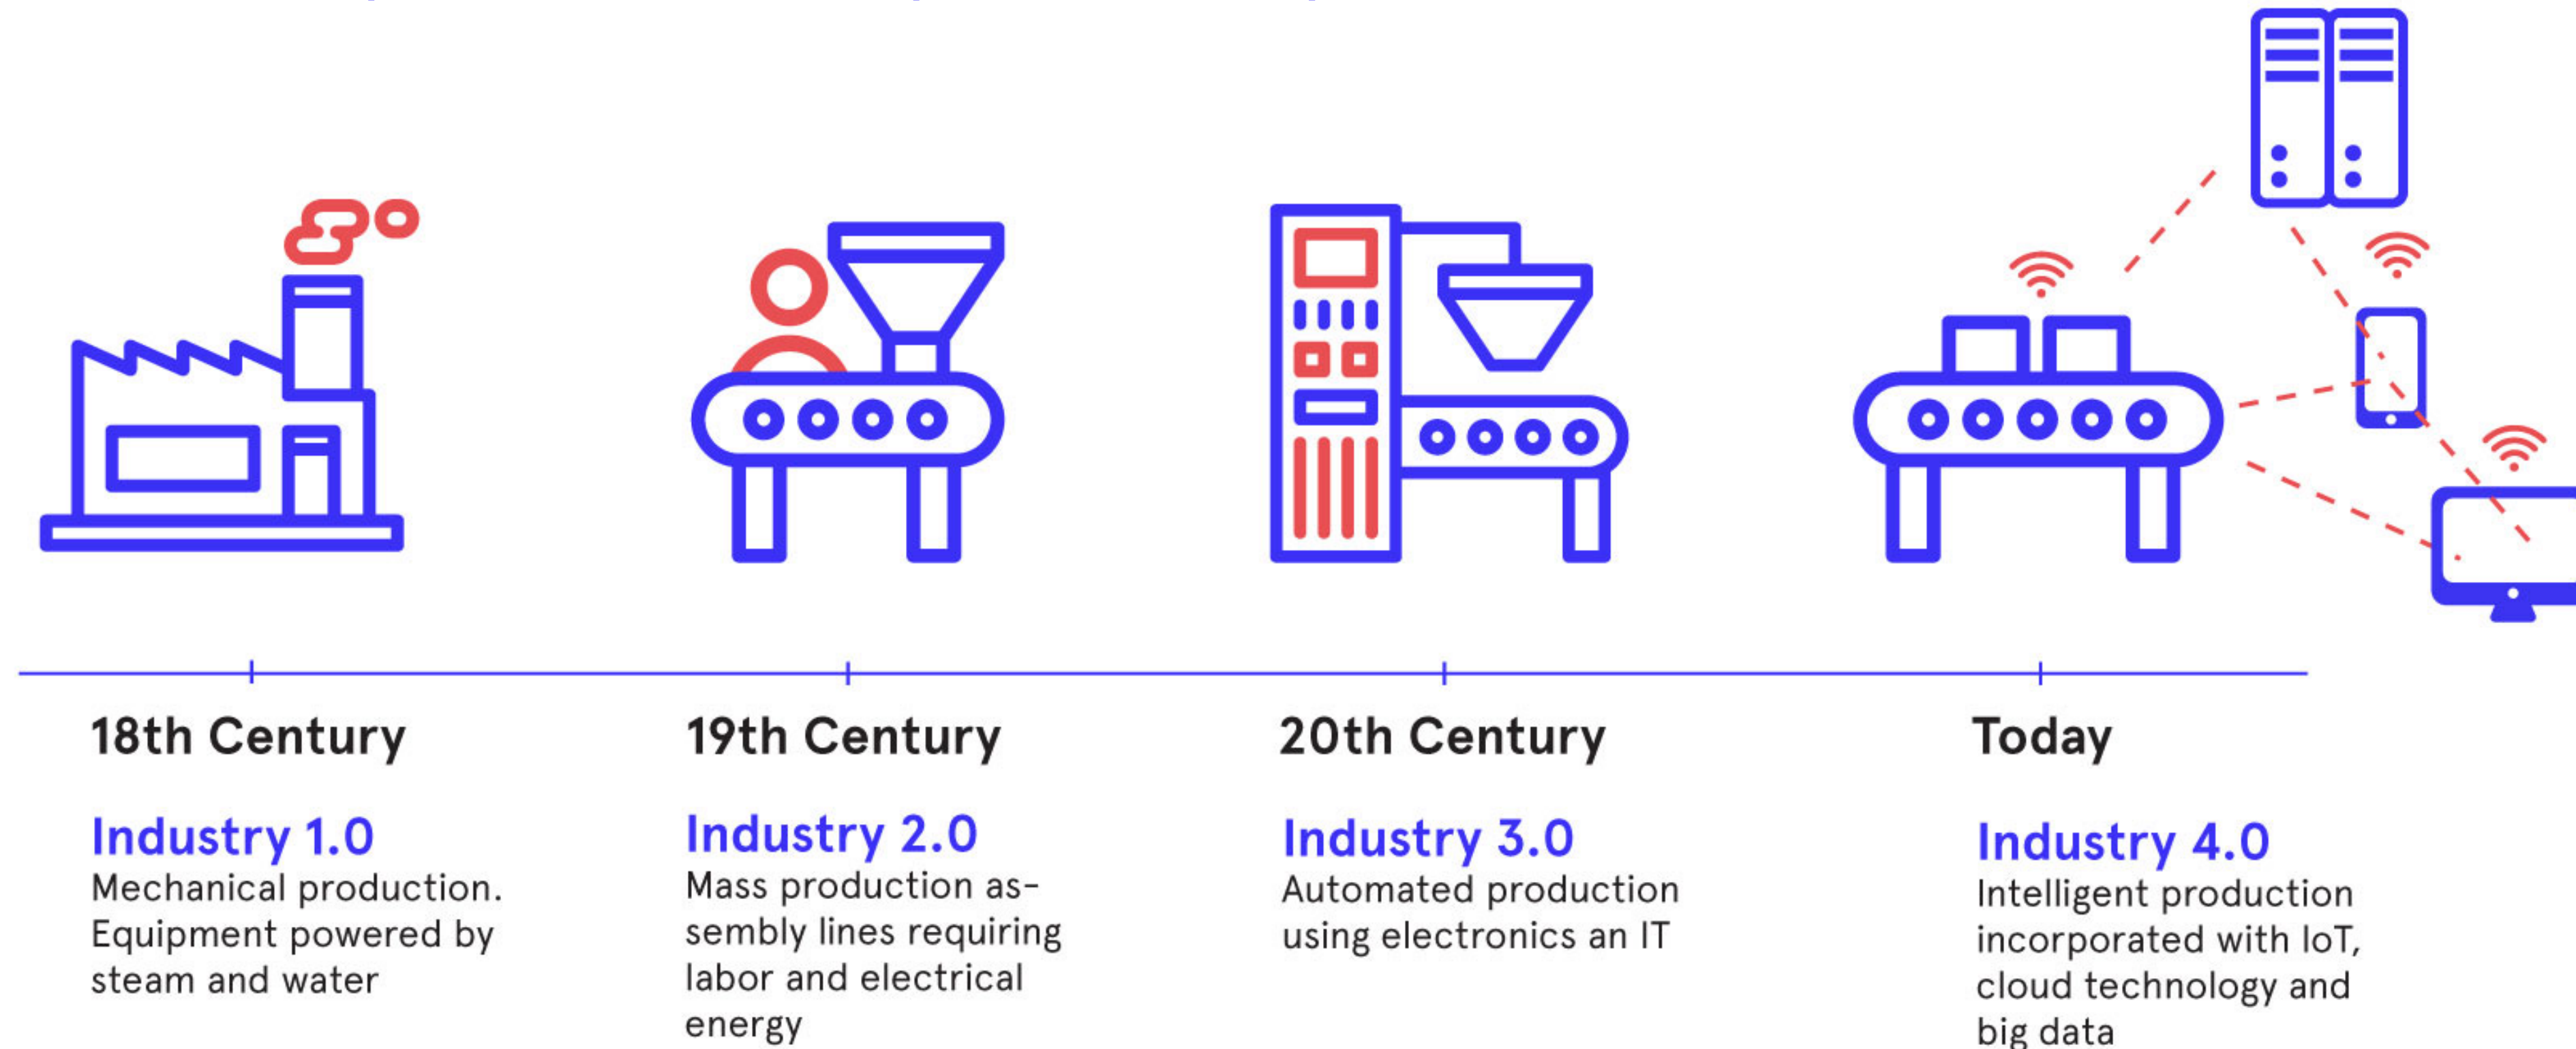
18th Century

Industry 1.0
Mechanical production. Equipment powered by steam and water

19th Century

Industry 2.0
Mass production assembly lines requiring labor and electrical energy

20th Century

Industry 3.0
Automated production using electronics an IT

Today

Industry 4.0
Intelligent production incorporated with IoT, cloud technology and big data